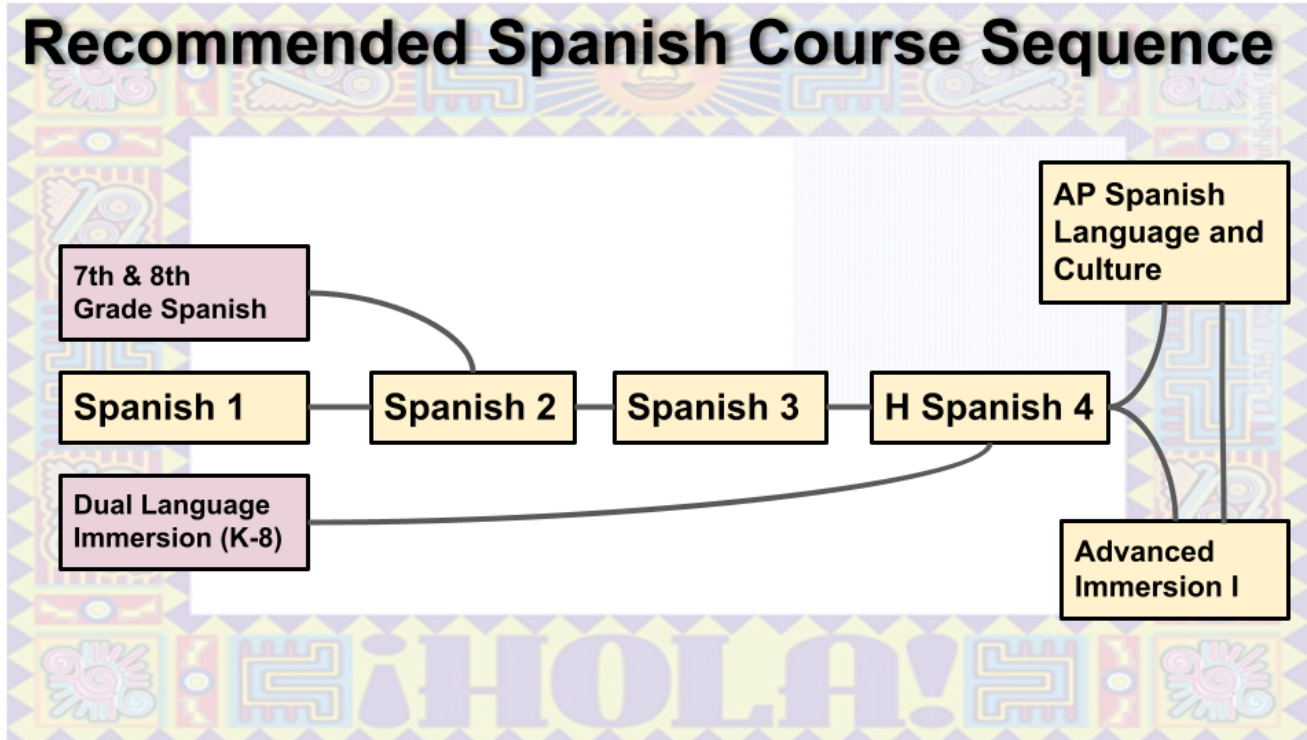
Recommended Spanish Course Sequence

7th & 8th Grade Spanish

Spanish 1

Spanish 2

Spanish 3

H Spanish 4

Dual Language Immersion (K-8)

AP Spanish Language and Culture

Advanced Immersion I

¡HOLA!